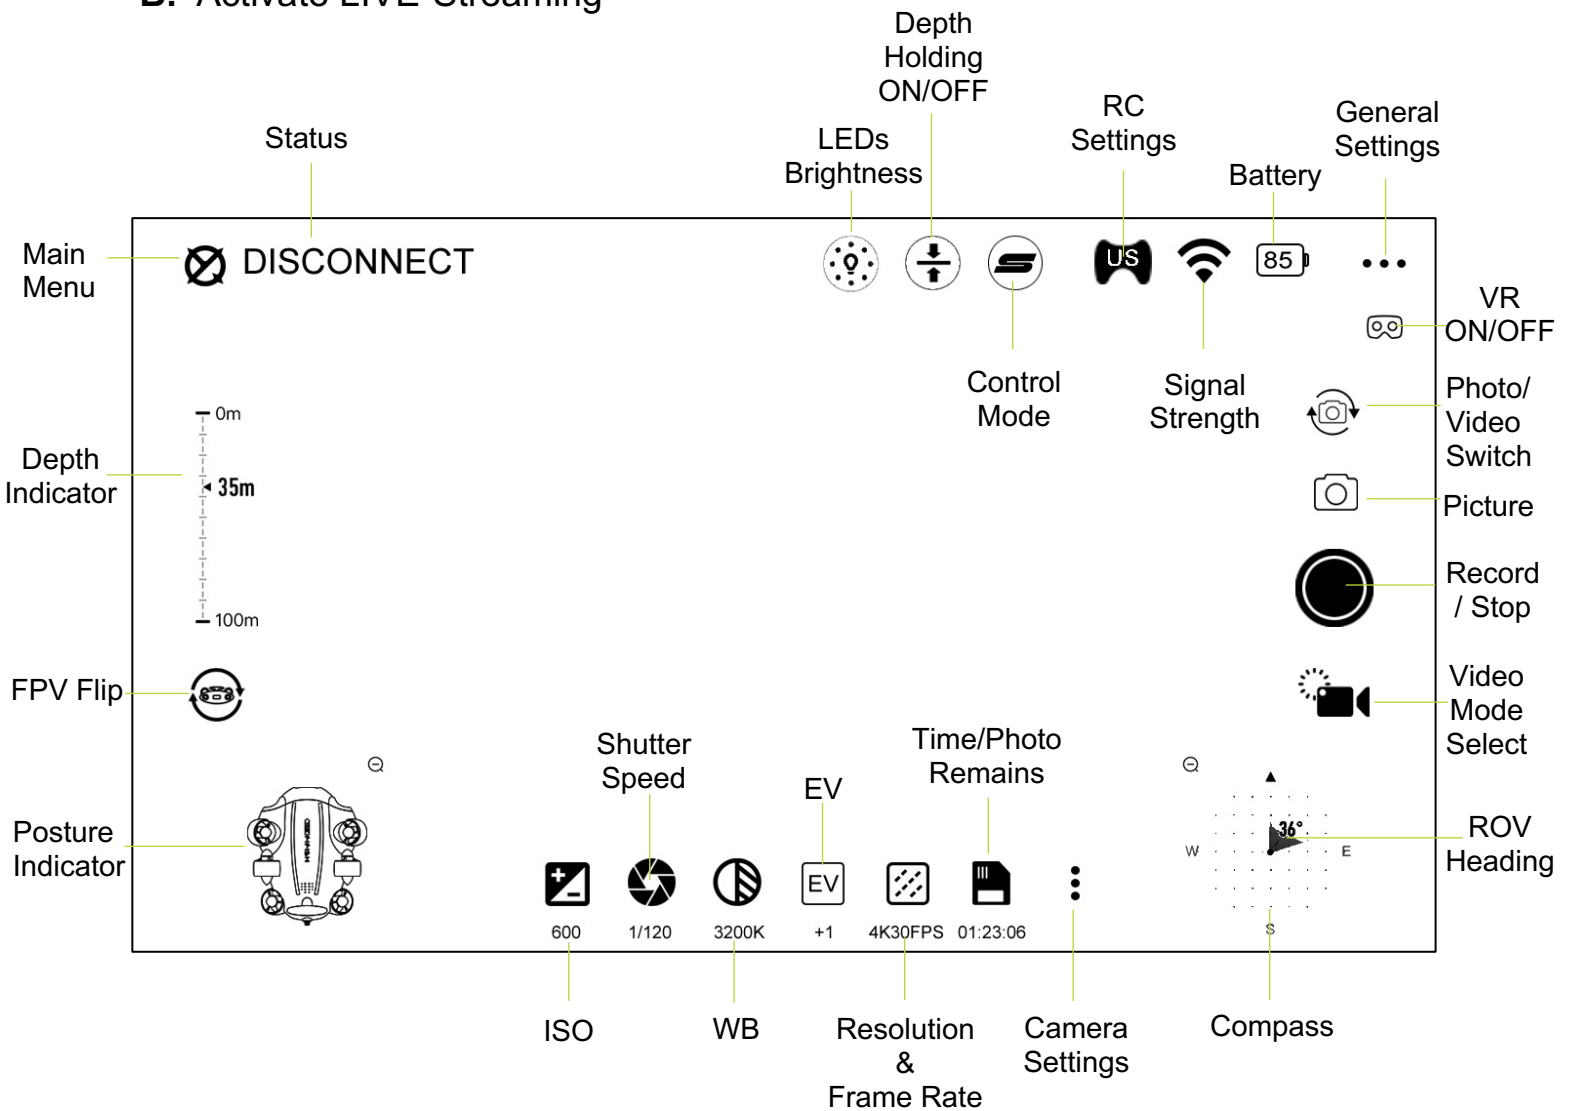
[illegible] Activate LIVE Streaming

Depth Holding ON/OFF

Status

LEDs Brightness

RC Settings

General Settings

Battery

Main Menu

DISCONNECT

US

85

VR ON/OFF

Control Mode

Signal Strength

Photo/ Video Switch

0m

Depth Indicator

35m

Picture

Record / Stop

100m

FPV Flip

Video Mode Select

Shutter Speed

Time/Photo Remains

EV

ROV Heading

Posture Indicator

36°

W

E

EV

600

1/120

3200K

+1

4K30FPS

01:23:06

S

ISO

WB

Resolution & Frame Rate

Camera Settings

Compass